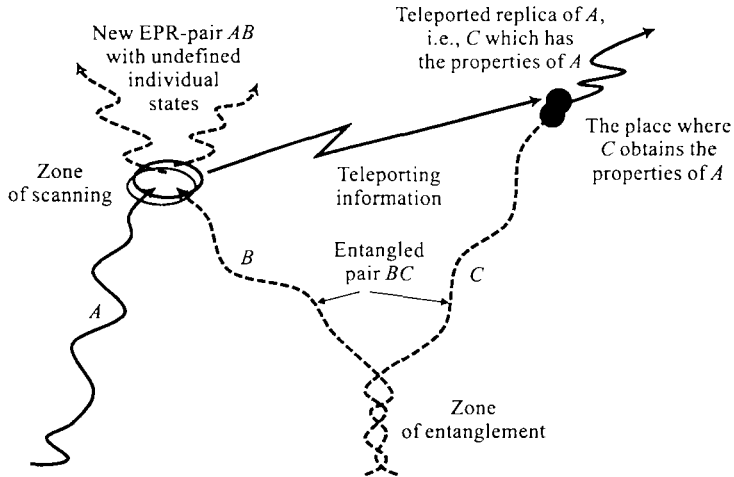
New EPR-pair $AB$ with undefined individual states

Teleported replica of $A$, i.e., $C$ which has the properties of $A$

The place where $C$ obtains the properties of $A$

Zone of scanning

Teleporting information

$B$

Entangled pair $BC$

$C$

$A$

Zone of entanglement